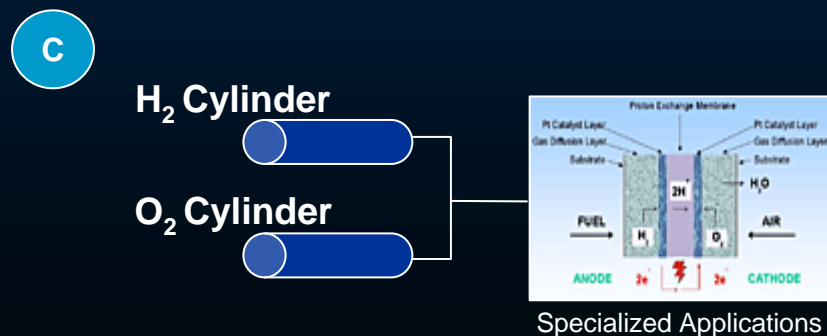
C

$H_2$ Cylinder

$O_2$ Cylinder

Proton Exchange Membrane

Pt Catalyst Layer

Gas Diffusion Layer

Substrate

Pt Catalyst Layer

Gas Diffusion Layer

Substrate

$2H^+$

$H_2O$

FUEL

AIR

$H_2$

$O_2$

ANODE

$2e^-$

$2e^-$

CATHODE

Specialized Applications